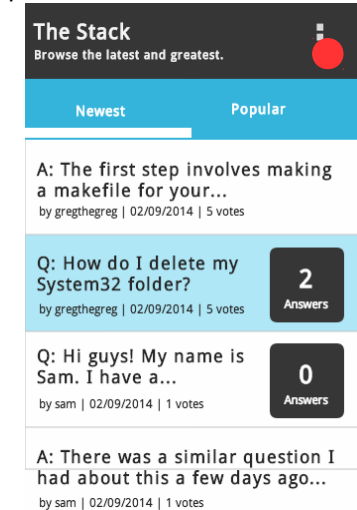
The Stack
Browse the latest and greatest.

Newest
Popular

A: The first step involves making a makefile for your...
by gregthegreg | 02/09/2014 | 5 votes

Q: How do I delete my System32 folder?
by gregthegreg | 02/09/2014 | 5 votes
2
Answers

Q: Hi guys! My name is Sam. I have a...
by sam | 02/09/2014 | 1 votes
0
Answers

A: There was a similar question I had about this a few days ago...
by sam | 02/09/2014 | 1 votes